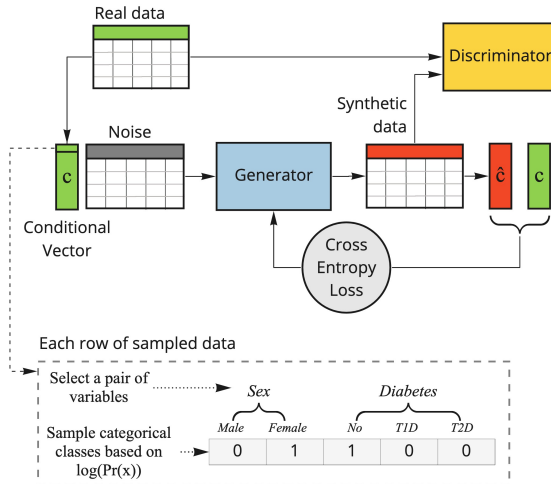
Real data

Discriminator

Synthetic data

Noise

c

Generator

$\hat{c}$

c

Conditional Vector

Cross Entropy Loss

Each row of sampled data

Select a pair of variables

Sex

Diabetes

Male

Female

No

T1D

T2D

Sample categorical classes based on log(Pr(x))

| 0 | 1 | 1 | 0 | 0 |
|---|---|---|---|---|